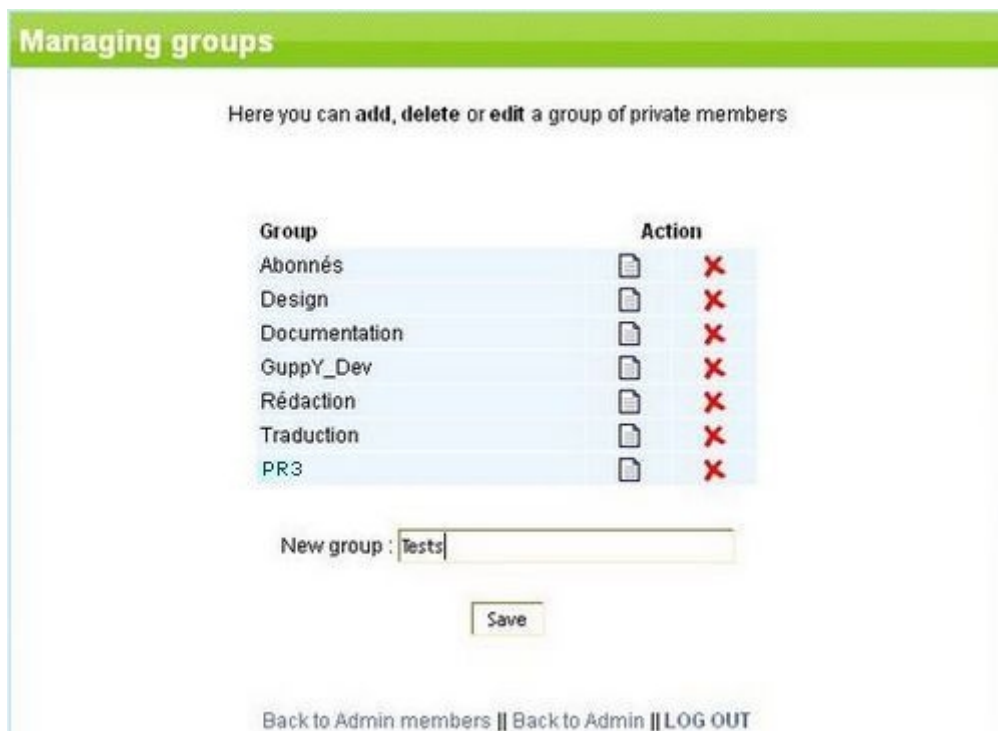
Managing groups

Here you can add, delete or edit a group of private members

| Group | Action |
|---|---|
| Abonnés | |
| Design | |
| Documentation | |
| GuppY_Dev | |
| Rédaction | |
| Traduction | |
| PR3 | |

New group : Tests

Save

Back to Admin members || Back to Admin || LOG OUT